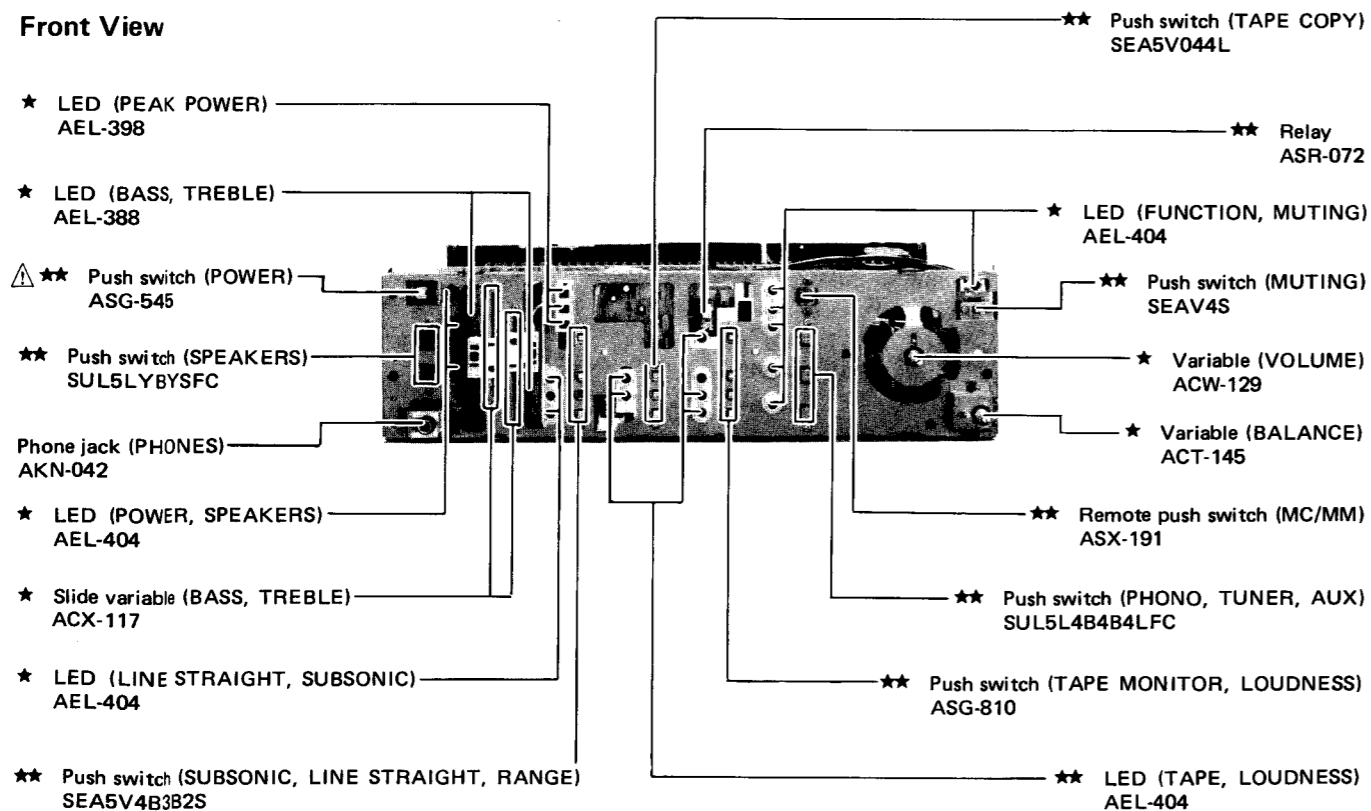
Front View

★ LED (PEAK POWER)
AEL-398

★ LED (BASS, TREBLE)
AEL-388

⚠ ★★ Push switch (POWER)
ASG-545

★★ Push switch (SPEAKERS)
SUL5LYBYSFC

Phone jack (PHONES)
AKN-042

★ LED (POWER, SPEAKERS)
AEL-404

★ Slide variable (BASS, TREBLE)
ACX-117

★ LED (LINE STRAIGHT, SUBSONIC)
AEL-404

★★ Push switch (SUBSONIC, LINE STRAIGHT, RANGE)
SEA5V4B3B2S

★★ Push switch (TAPE COPY)
SEA5V044L

★★ Relay
ASR-072

★ LED (FUNCTION, MUTING)
AEL-404

★★ Push switch (MUTING)
SEAV4S

★ Variable (VOLUME)
ACW-129

★ Variable (BALANCE)
ACT-145

★★ Remote push switch (MC/MM)
ASX-191

★★ Push switch (PHONO, TUNER, AUX)
SUL5L4B4B4LFC

★★ Push switch (TAPE MONITOR, LOUDNESS)
ASG-810

★★ LED (TAPE, LOUDNESS)
AEL-404